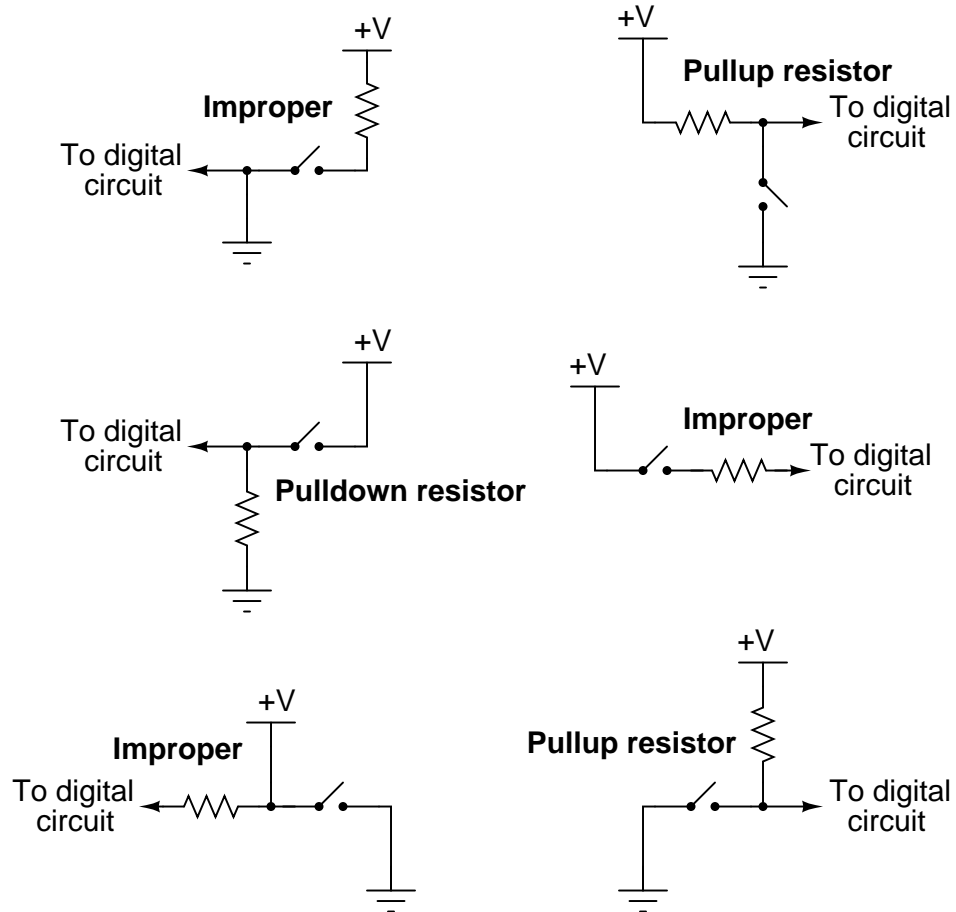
+V

Improper

To digital circuit

+V

Pullup resistor

To digital circuit

+V

To digital circuit

Pulldown resistor

+V

Improper

To digital circuit

+V

Improper

To digital circuit

+V

Pullup resistor

To digital circuit